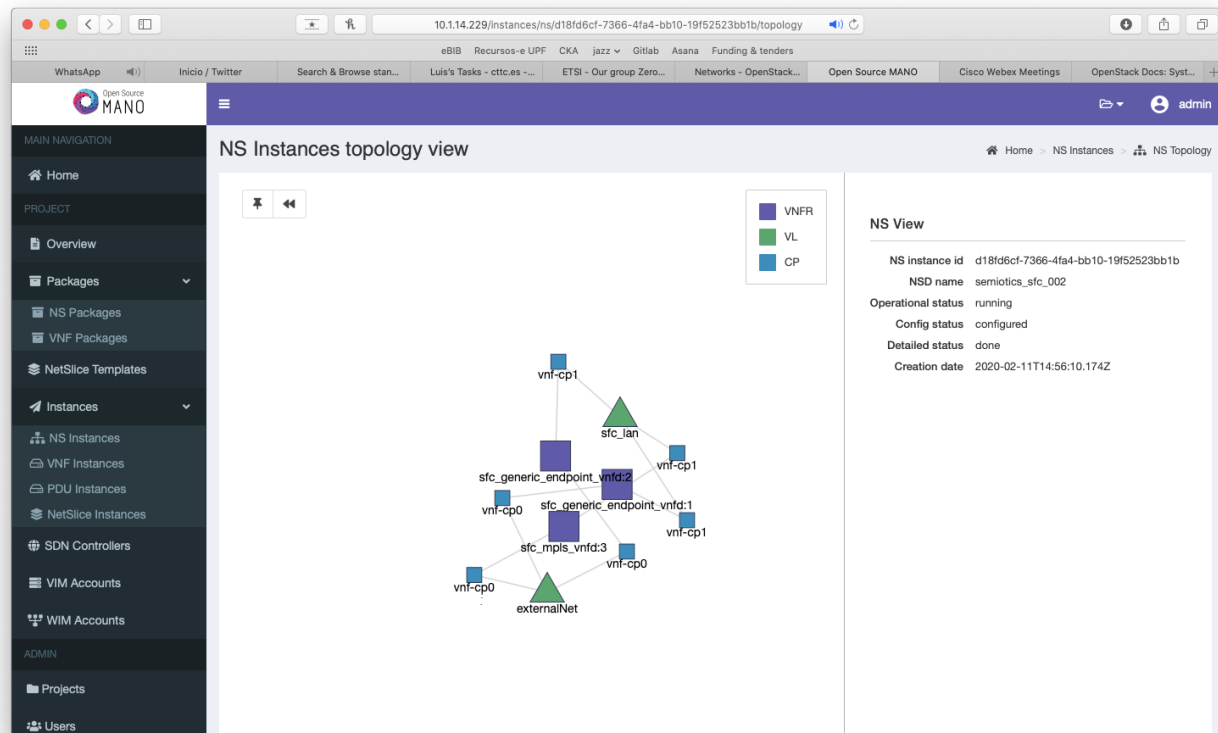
10.1.14.229/instances/ns/d18fd6cf-7366-4fa4-bb10-19f52523bb1b/topology

eBIB Recursos-e UPF CKA jazz Gitlab Asana Funding & tenders

WhatsApp | Inicio / Twitter | Search & Browse stan... | Luis's Tasks - cttc.es -... | ETSI - Our group Zero... | Networks - OpenStack... | Open Source MANO | Cisco Webex Meetings | OpenStack Docs: Syst...

Open Source MANO

admin

MAIN NAVIGATION

Home

PROJECT

Overview

Packages

NS Packages

VNF Packages

NetSlice Templates

Instances

NS Instances

VNF Instances

PDU Instances

NetSlice Instances

SDN Controllers

VIM Accounts

WIM Accounts

ADMIN

Projects

Users

NS Instances topology view

Home > NS Instances > NS Topology

VNFR
VL
CP

vnf-cp1
sfc_lan
vnf-cp1
sfc_generic_endpoint_vnfd:2
sfc_generic_endpoint_vnfd:1
vnf-cp0
vnf-cp1
sfc_mpls_vnfd:3
vnf-cp0
vnf-cp0
externalNet

NS View

NS instance id d18fd6cf-7366-4fa4-bb10-19f52523bb1b
NSD name semiotics_sfc_002
Operational status running
Config status configured
Detailed status done
Creation date 2020-02-11T14:56:10.174Z